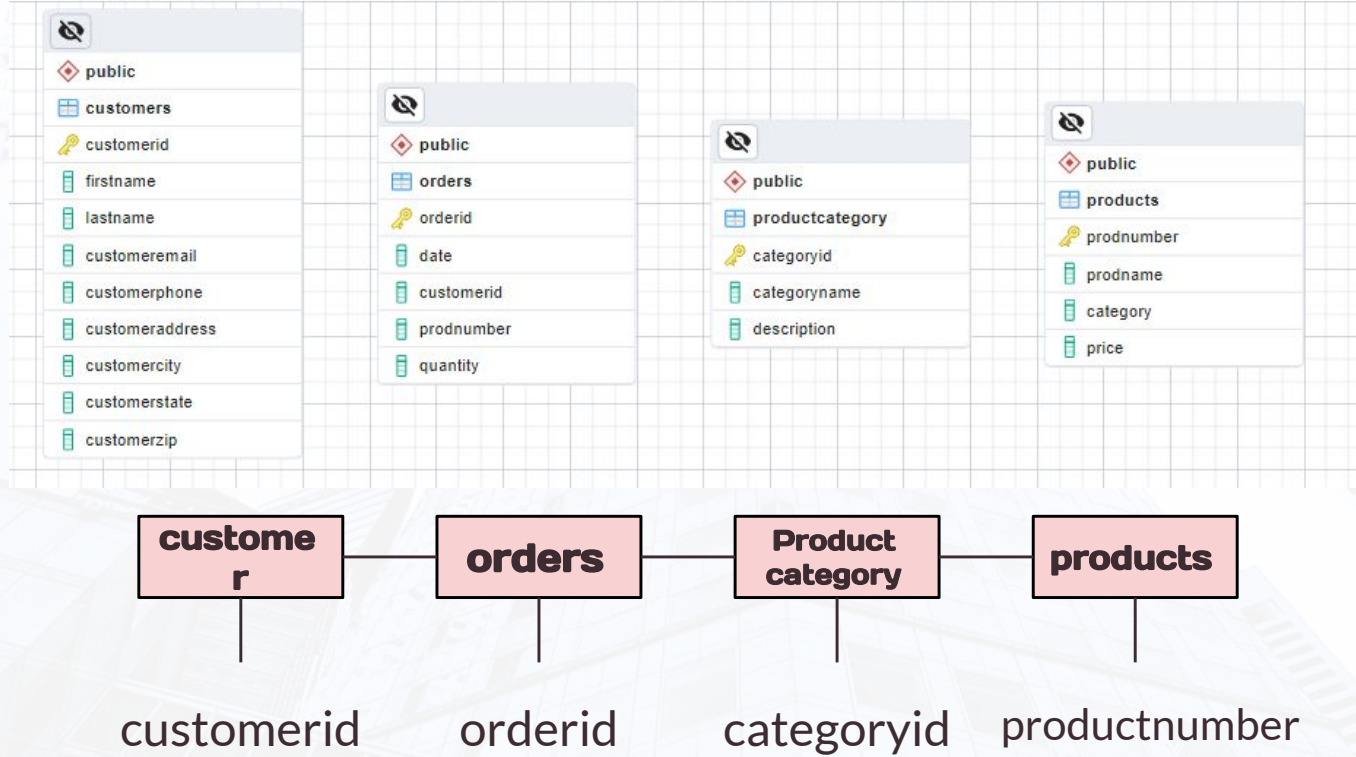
public
customers
customerid
firstname
lastname
customeremail
customerphone
customeraddress
customercity
customerstate
customerzip

public
orders
orderid
date
customerid
prodnumber
quantity

public
productcategory
categoryid
categoryname
description

public
products
prodnumber
prodname
category
price

custome r

orders

Product category

products

customerid

orderid

categoryid

productnumber